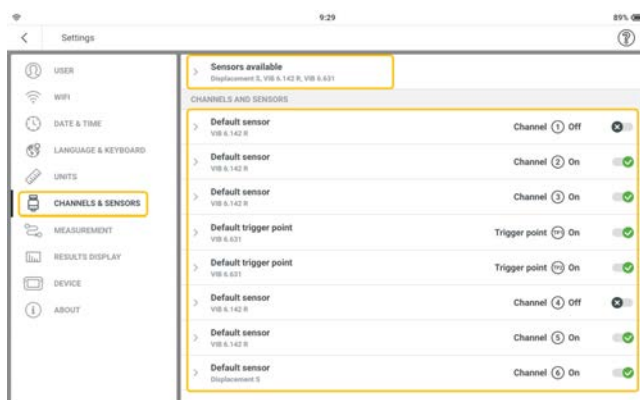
9:29

89%

Settings

USER

WIFI

DATE & TIME

LANGUAGE & KEYBOARD

UNITS

CHANNELS & SENSORS

MEASUREMENT

RESULTS DISPLAY

DEVICE

ABOUT

Sensors available
Displacement S, VIB 6.142 R, VIB 6.631

CHANNELS AND SENSORS

Default sensor
VIB 6.142 R
Channel 1 Off

Default sensor
VIB 6.142 R
Channel 2 On

Default sensor
VIB 6.142 R
Channel 3 On

Default trigger point
VIB 6.631
Trigger point TP1 On

Default trigger point
VIB 6.631
Trigger point TP2 On

Default sensor
VIB 6.142 R
Channel 4 Off

Default sensor
VIB 6.142 R
Channel 5 On

Default sensor
Displacement S
Channel 6 On